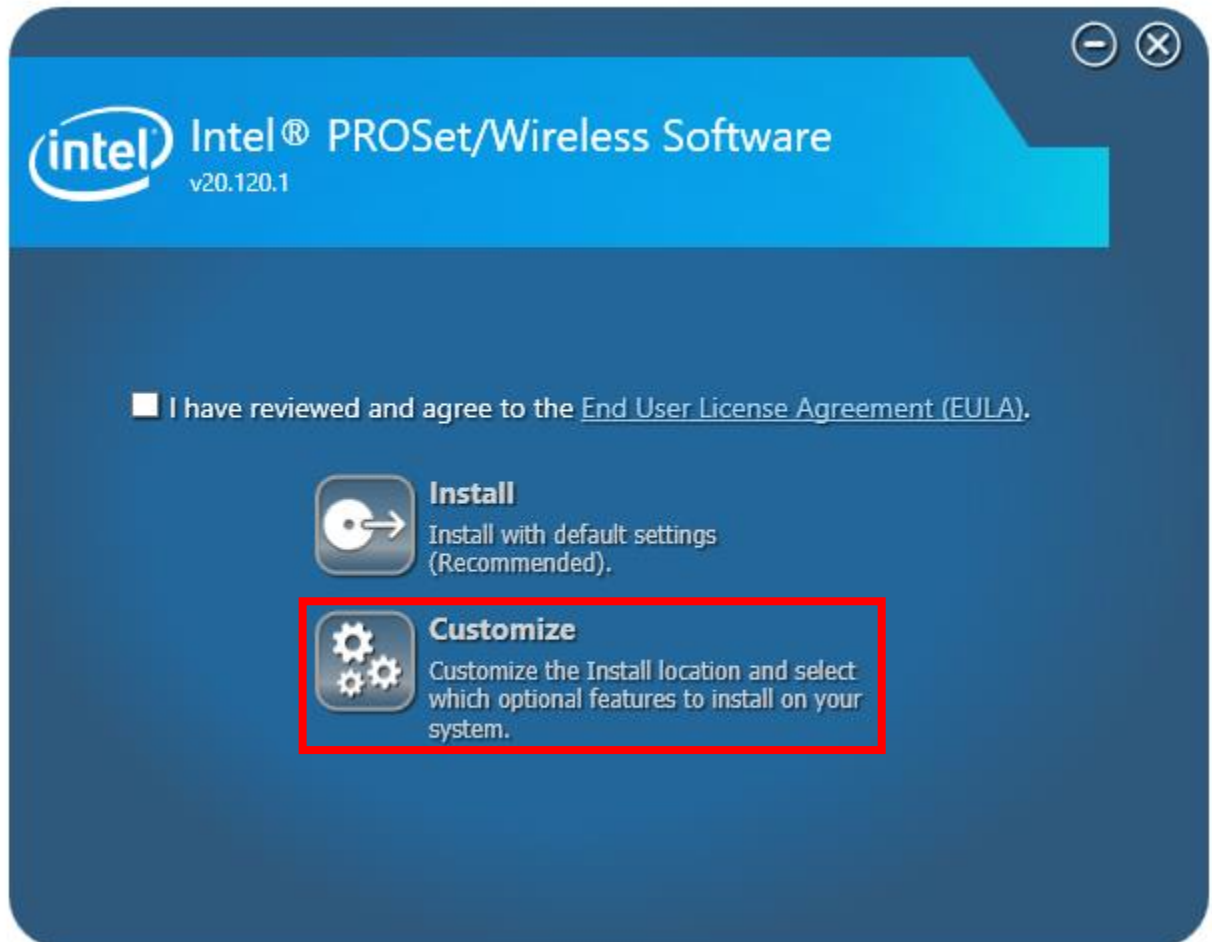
intel

Intel® PROSet/Wireless Software
v20.120.1

I have reviewed and agree to the End User License Agreement (EULA).

Install
Install with default settings (Recommended).

Customize
Customize the Install location and select which optional features to install on your system.